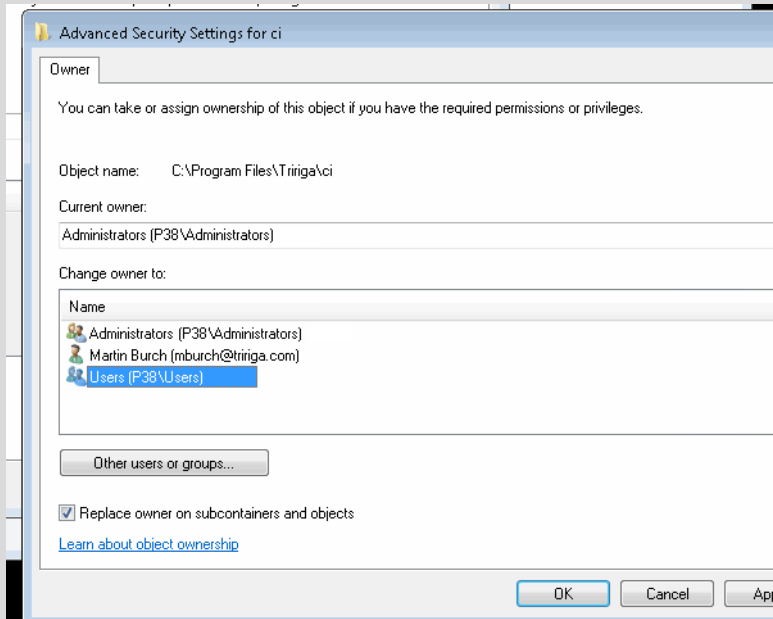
Advanced Security Settings for ci

Owner

You can take or assign ownership of this object if you have the required permissions or privileges.

Object name: C:\Program Files\Tririga\ci

Current owner:

Administrators (P38\Administrators)

Change owner to:

Name

Administrators (P38\Administrators)

Martin Burch (mburch@tririga.com)

Users (P38\Users)

Other users or groups...

Replace owner on subcontainers and objects

Learn about object ownership

OK

Cancel

App